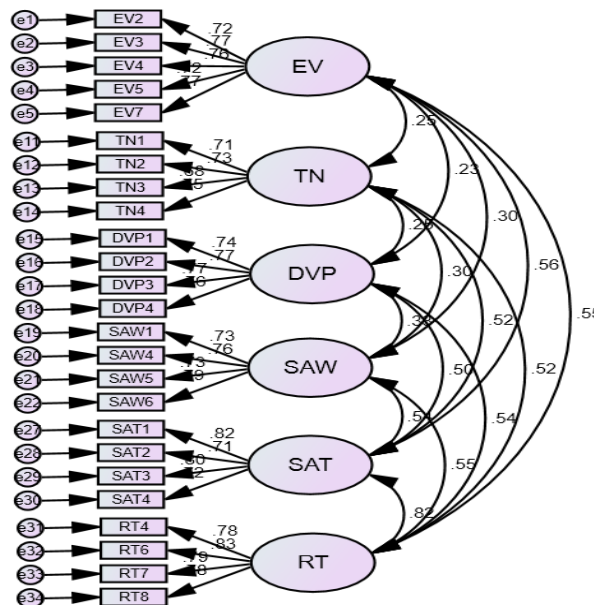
e1 EV2
e2 EV3
e3 EV4
e4 EV5
e5 EV7
.72
.77
.76
.82
.77
EV

e11 TN1
e12 TN2
e13 TN3
e14 TN4
.71
.73
.68
.75
TN

e15 DVP1
e16 DVP2
e17 DVP3
e18 DVP4
.74
.77
.77
.76
DVP

e19 SAW1
e20 SAW4
e21 SAW5
e22 SAW6
.73
.76
.73
.79
SAW

e27 SAT1
e28 SAT2
e29 SAT3
e30 SAT4
.82
.71
.80
.72
SAT

e31 RT4
e32 RT6
e33 RT7
e34 RT8
.78
.83
.79
.78
RT

.25
.23
.30
.56
.55
.25
.30
.52
.52
.38
.50
.54
.51
.55
.82